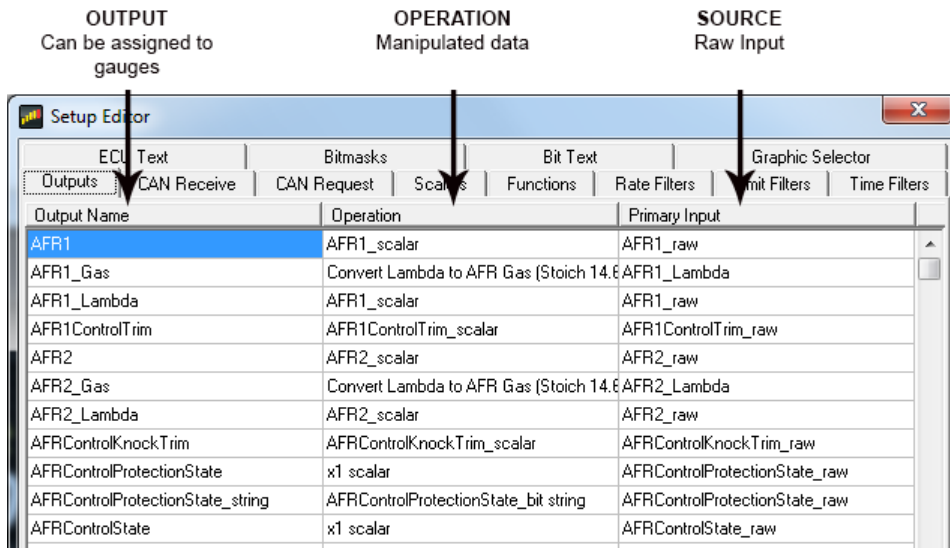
OUTPUT
Can be assigned to gauges

OPERATION
Manipulated data

SOURCE
Raw Input

Setup Editor

ECU Text | Bitmasks | Bit Text | Graphic Selector
Outputs | CAN Receive | CAN Request | Sca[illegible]s | Functions | Rate Filters | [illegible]mit Filters | Time Filters

| Output Name | Operation | Primary Input |
|---|---|---|
| AFR1 | AFR1_scalar | AFR1_raw |
| AFR1_Gas | Convert Lambda to AFR Gas (Stoich 14.6 | AFR1_Lambda |
| AFR1_Lambda | AFR1_scalar | AFR1_raw |
| AFR1ControlTrim | AFR1ControlTrim_scalar | AFR1ControlTrim_raw |
| AFR2 | AFR2_scalar | AFR2_raw |
| AFR2_Gas | Convert Lambda to AFR Gas (Stoich 14.6 | AFR2_Lambda |
| AFR2_Lambda | AFR2_scalar | AFR2_raw |
| AFRControlKnockTrim | AFRControlKnockTrim_scalar | AFRControlKnockTrim_raw |
| AFRControlProtectionState | x1 scalar | AFRControlProtectionState_raw |
| AFRControlProtectionState_string | AFRControlProtectionState_bit string | AFRControlProtectionState_raw |
| AFRControlState | x1 scalar | AFRControlState_raw |